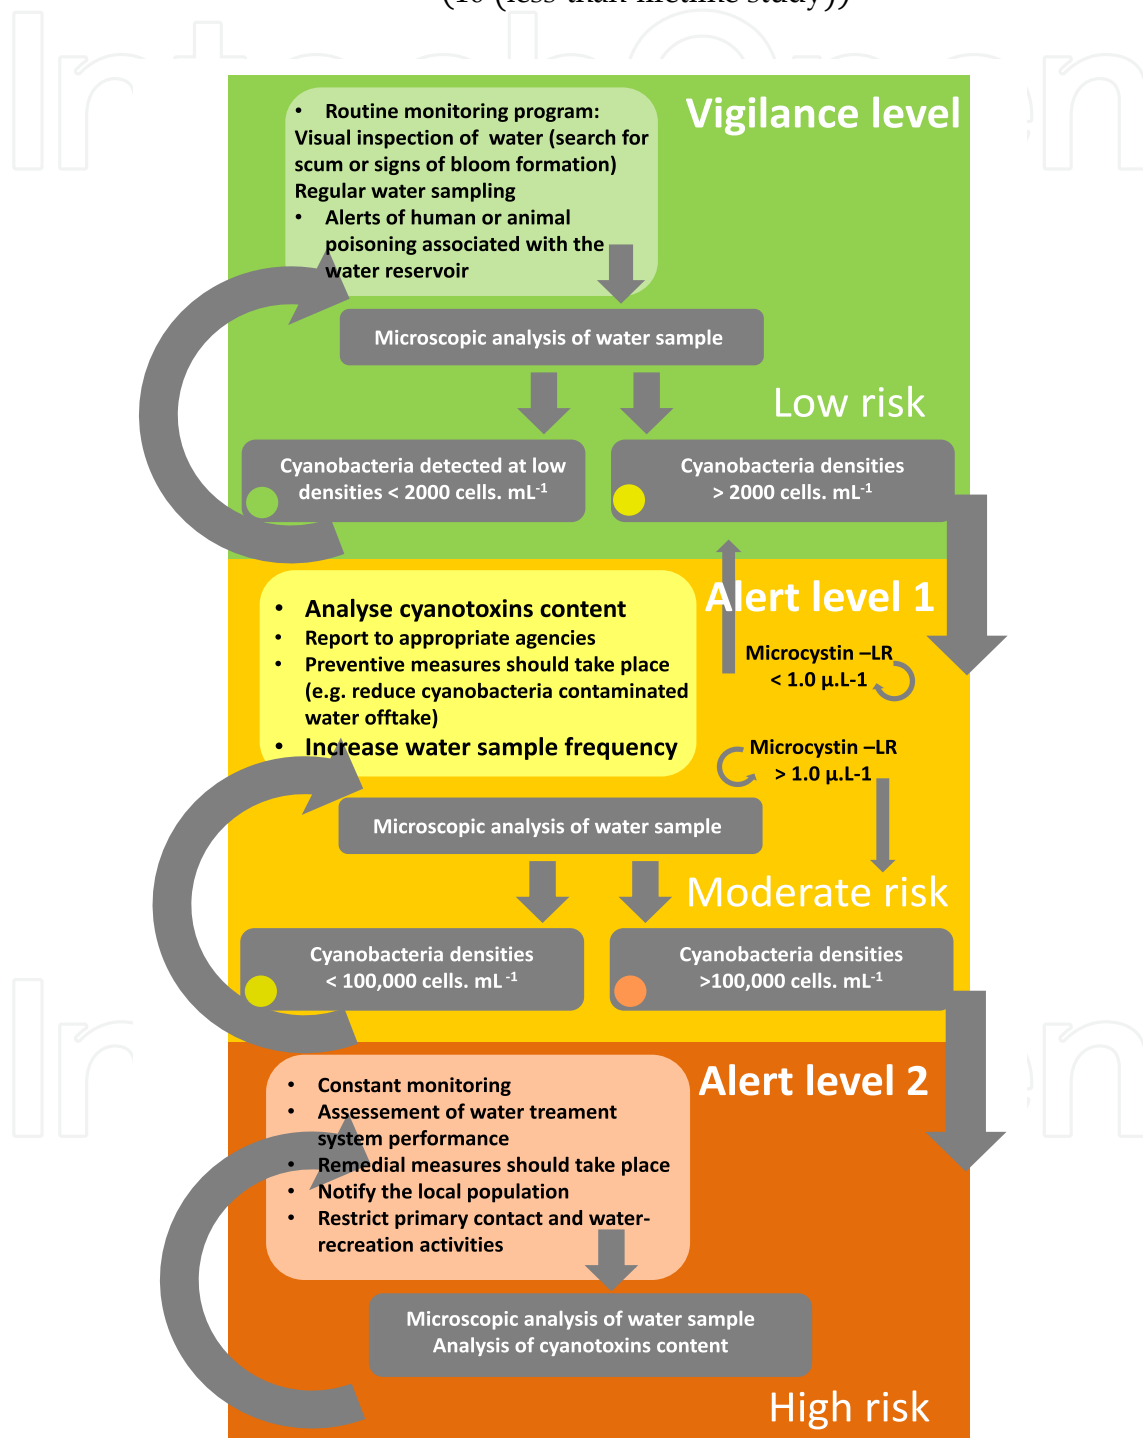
Vigilance level

• Routine monitoring program:
Visual inspection of water (search for scum or signs of bloom formation)
Regular water sampling
• Alerts of human or animal poisoning associated with the water reservoir

Microscopic analysis of water sample

Low risk

Cyanobacteria detected at low densities < 2000 cells. mL$^{-1}$

Cyanobacteria densities > 2000 cells. mL$^{-1}$

Alert level 1

• Analyse cyanotoxins content
• Report to appropriate agencies
• Preventive measures should take place (e.g. reduce cyanobacteria contaminated water offtake)
• Increase water sample frequency

Microcystin –LR < 1.0 µ.L-1

Microcystin –LR > 1.0 µ.L-1

Microscopic analysis of water sample

Moderate risk

Cyanobacteria densities < 100,000 cells. mL $^{-1}$

Cyanobacteria densities >100,000 cells. mL$^{-1}$

Alert level 2

• Constant monitoring
• Assessement of water treament system performance
• Remedial measures should take place
• Notify the local population
• Restrict primary contact and water-recreation activities

Microscopic analysis of water sample
Analysis of cyanotoxins content

High risk